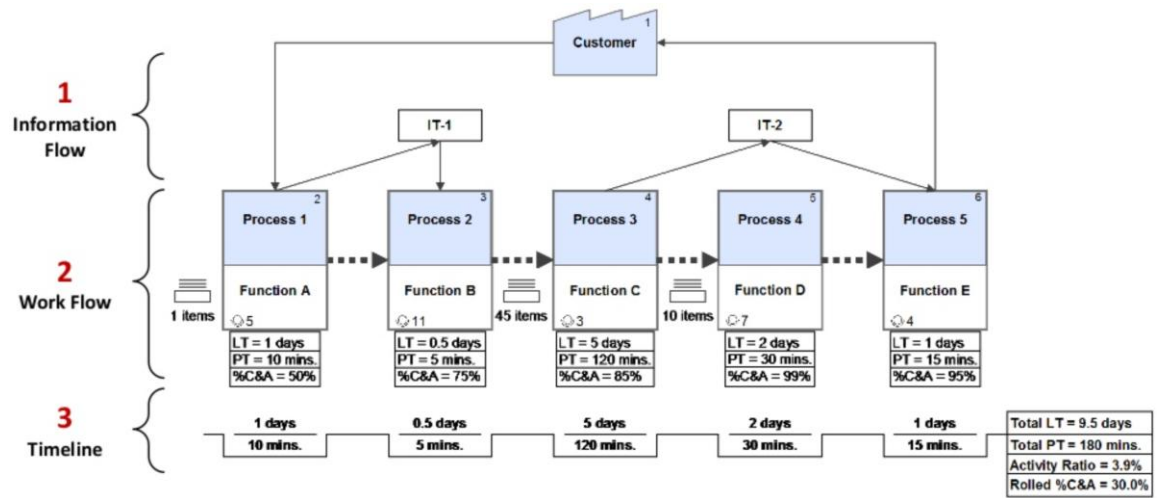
Customer 1

1
Information Flow

IT-1

IT-2

2
Work Flow

Process 1 2
Function A
5
LT = 1 days
PT = 10 mins.
%C&A = 50%

1 items

Process 2 3
Function B
11
LT = 0.5 days
PT = 5 mins.
%C&A = 75%

45 items

Process 3 4
Function C
3
LT = 5 days
PT = 120 mins.
%C&A = 85%

10 items

Process 4 5
Function D
7
LT = 2 days
PT = 30 mins.
%C&A = 99%

Process 5 6
Function E
4
LT = 1 days
PT = 15 mins.
%C&A = 95%

3
Timeline

1 days
10 mins.
0.5 days
5 mins.
5 days
120 mins.
2 days
30 mins.
1 days
15 mins.

| Total LT = 9.5 days |
|---|
| Total PT = 180 mins. |
| Activity Ratio = 3.9% |
| Rolled %C&A = 30.0% |